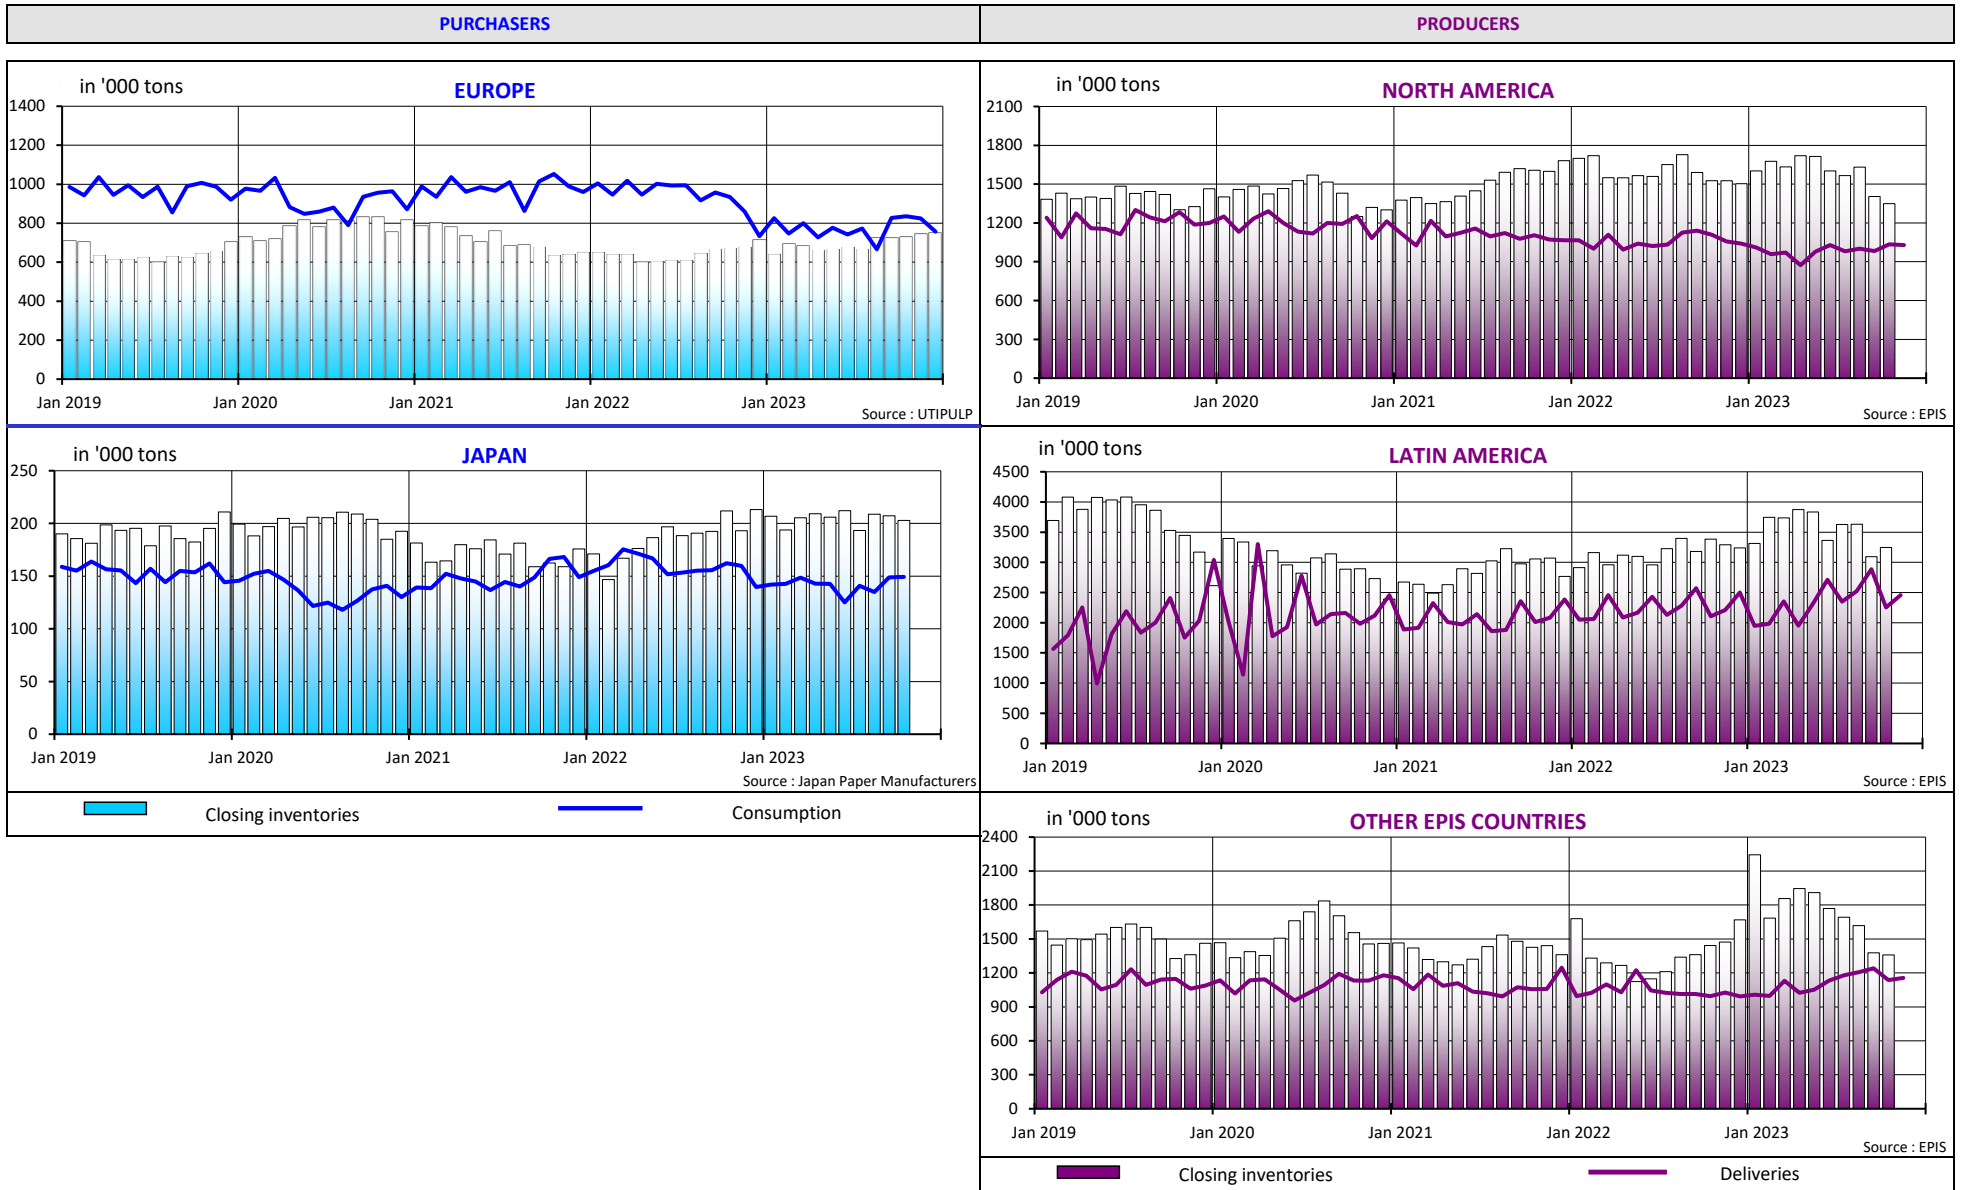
PURCHASERS

PRODUCERS

in '000 tons
EUROPE
1400
1200
1000
800
600
400
200
0
Jan 2019 Jan 2020 Jan 2021 Jan 2022 Jan 2023
Source : UTIPULP

in '000 tons
NORTH AMERICA
2100
1800
1500
1200
900
600
300
0
Jan 2019 Jan 2020 Jan 2021 Jan 2022 Jan 2023
Source : EPIS

in '000 tons
JAPAN
250
200
150
100
50
0
Jan 2019 Jan 2020 Jan 2021 Jan 2022 Jan 2023
Source : Japan Paper Manufacturers

in '000 tons
LATIN AMERICA
4500
4000
3500
3000
2500
2000
1500
1000
500
0
Jan 2019 Jan 2020 Jan 2021 Jan 2022 Jan 2023
Source : EPIS

Closing inventories
Consumption

in '000 tons
OTHER EPIS COUNTRIES
2400
2100
1800
1500
1200
900
600
300
0
Jan 2019 Jan 2020 Jan 2021 Jan 2022 Jan 2023
Source : EPIS

Closing inventories
Deliveries